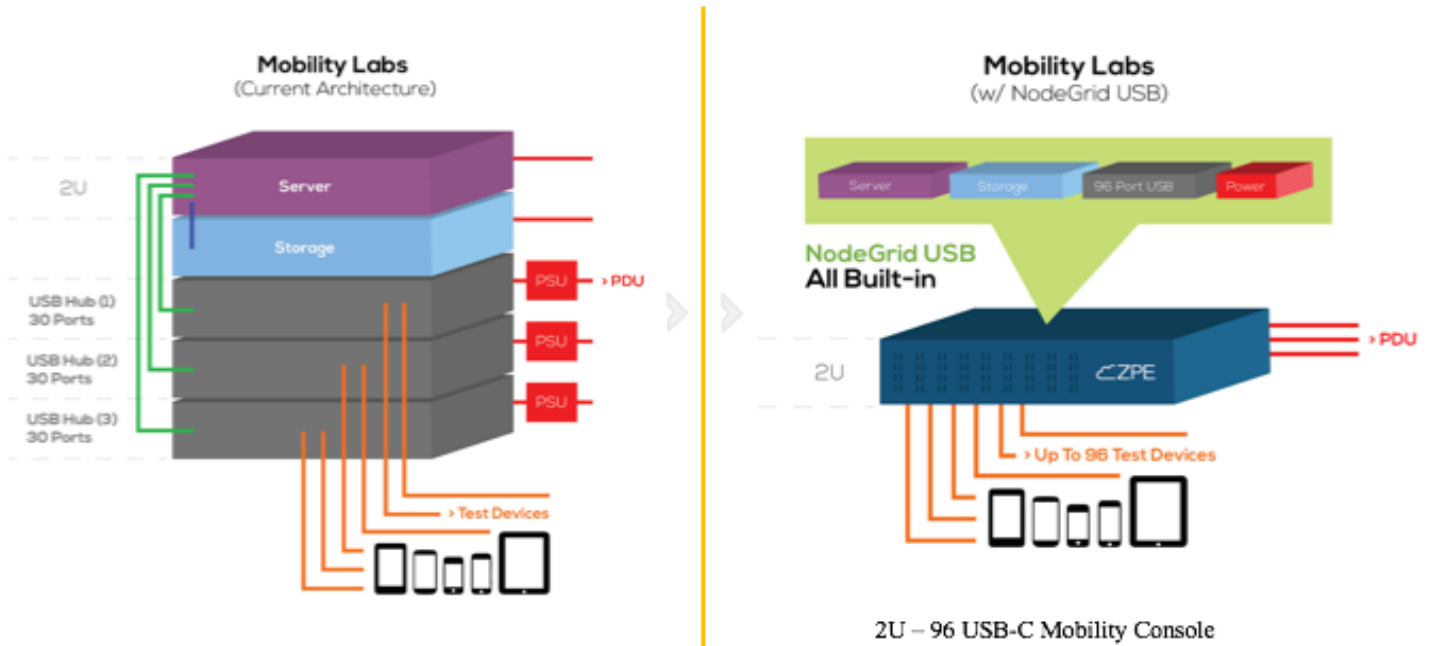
Mobility Labs
(Current Architecture)

2U

Server

Storage

USB Hub (1)
30 Ports

USB Hub (2)
30 Ports

USB Hub (3)
30 Ports

PSU

› PDU

PSU

PSU

› Test Devices

Mobility Labs
(w/ NodeGrid USB)

Server

Storage

96 Port USB

Power

NodeGrid USB
All Built-in

2U

ZPE

› PDU

› Up To 96 Test Devices

2U – 96 USB-C Mobility Console